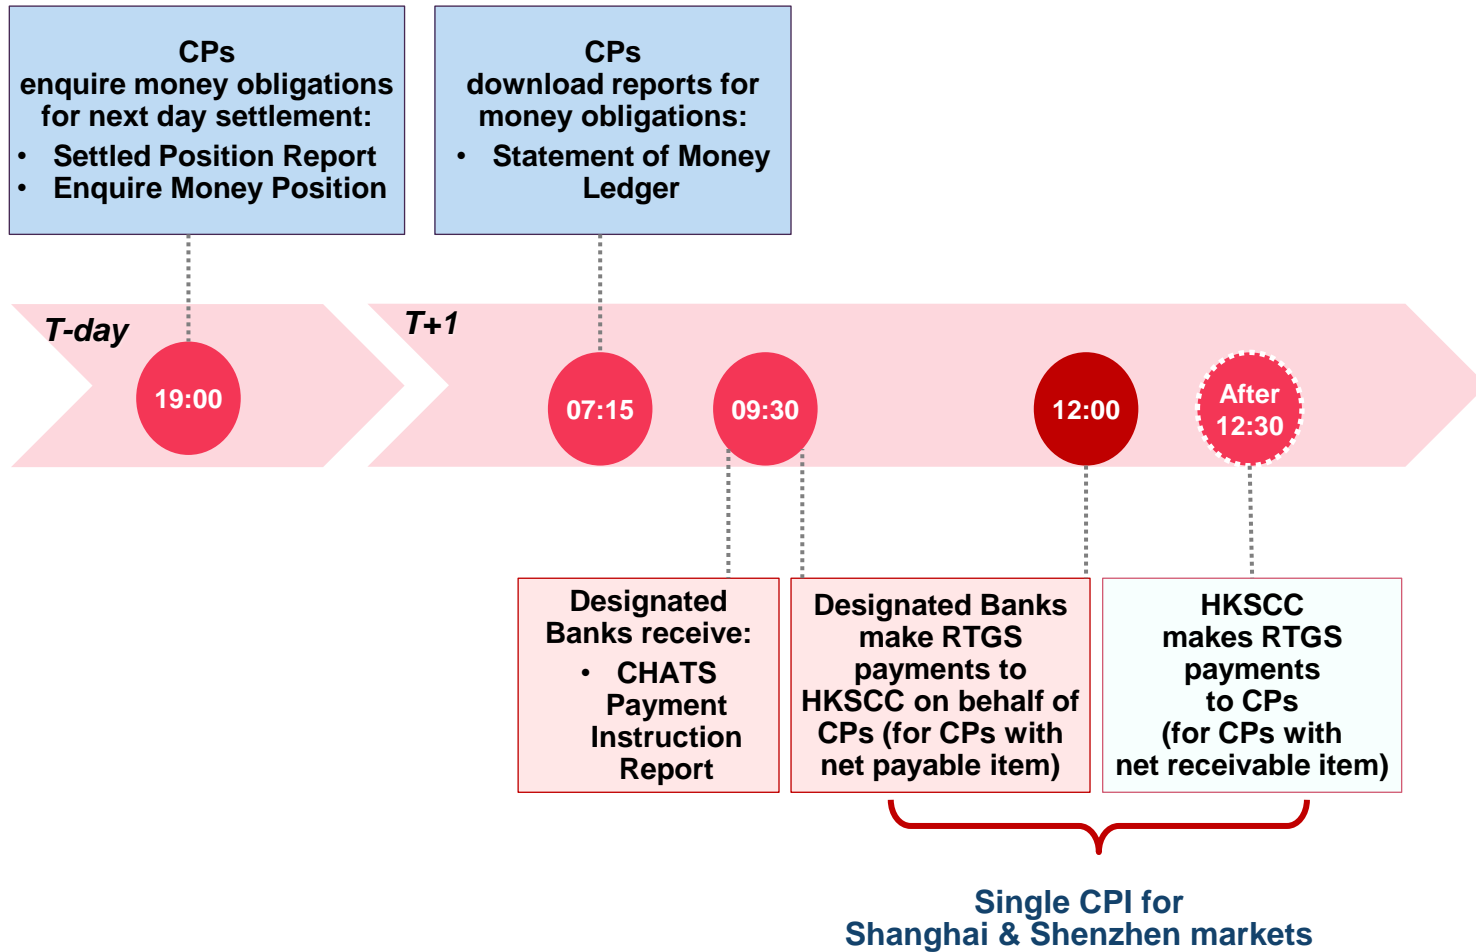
CPs
enquire money obligations for next day settlement:
• Settled Position Report
• Enquire Money Position

CPs
download reports for money obligations:
• Statement of Money Ledger

T-day

19:00

T+1

07:15

09:30

12:00

After 12:30

Designated Banks receive:
• CHATS Payment Instruction Report

Designated Banks make RTGS payments to HKSCC on behalf of CPs (for CPs with net payable item)

HKSCC makes RTGS payments to CPs (for CPs with net receivable item)

Single CPI for
Shanghai & Shenzhen markets